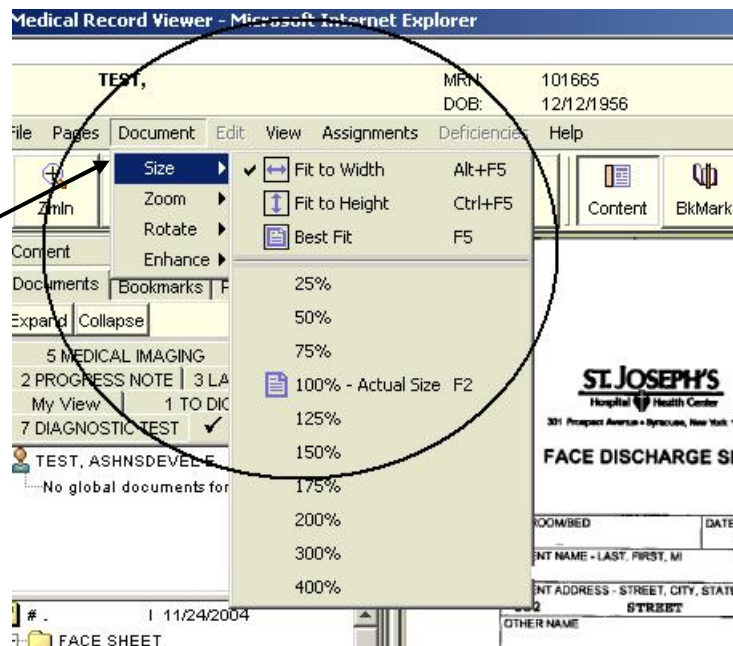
Medical Record Viewer - Microsoft Internet Explorer

TEST,

MRN: 101665
DOB: 12/12/1956

File Pages Document Edit View Assignments Deficiencies Help

ZmIn

Content BkMark

Comment

Documents Bookmarks

Expand Collapse

5 MEDICAL IMAGING
2 PROGRESS NOTE | 3 LA
My View | 1 TO DIC
7 DIAGNOSTIC TEST ✓

TEST, ASHNSDEVEL E
No global documents for

# . | 11/24/2004
FACE SHEET

Size
Zoom
Rotate
Enhance

✓ Fit to Width Alt+F5
Fit to Height Ctrl+F5
Best Fit F5
25%
50%
75%
100% - Actual Size F2
125%
150%
175%
200%
300%
400%

ST. JOSEPH'S
Hospital Health Center
301 Prospect Avenue • Syracuse, New York

FACE DISCHARGE S

ROOM/BED
DATE

ENT NAME - LAST, FIRST, MI

ENT ADDRESS - STREET, CITY, STATE
STREET

OTHER NAME